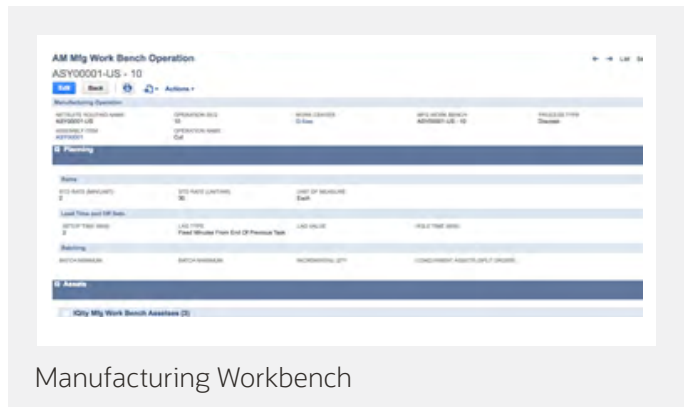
AM Mfg Work Bench Operation

ASY00001-US - 10

Edit | Back | Actions

← → List

Manufacturing Operation

NETSUITE ROUTING NAME
ASY00001-US

OPERATION SEQ
10

WORK CENTER
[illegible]

MFG WORK BENCH
ASY00001-US - 10

PROCESS TYPE
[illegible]

ASSEMBLY ITEM
ASY00001

OPERATION NAME
Cut

Planning

Rates

STD RATE (MIN/UNIT)
2

STD RATE (UNIT/HR)
30

UNIT OF MEASURE
Each

Lead Time and Off Sets

SETUP TIME (MIN)
2

LAG TYPE
Fixed Minutes From End Of Previous Task

LAG VALUE

POLE TIME (MIN)

Batching

BATCH MINIMUM

BATCH MAXIMUM

INCREMENTAL QTY

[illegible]

Assets

IQity Mfg Work Bench Assets (3)

Manufacturing Workbench